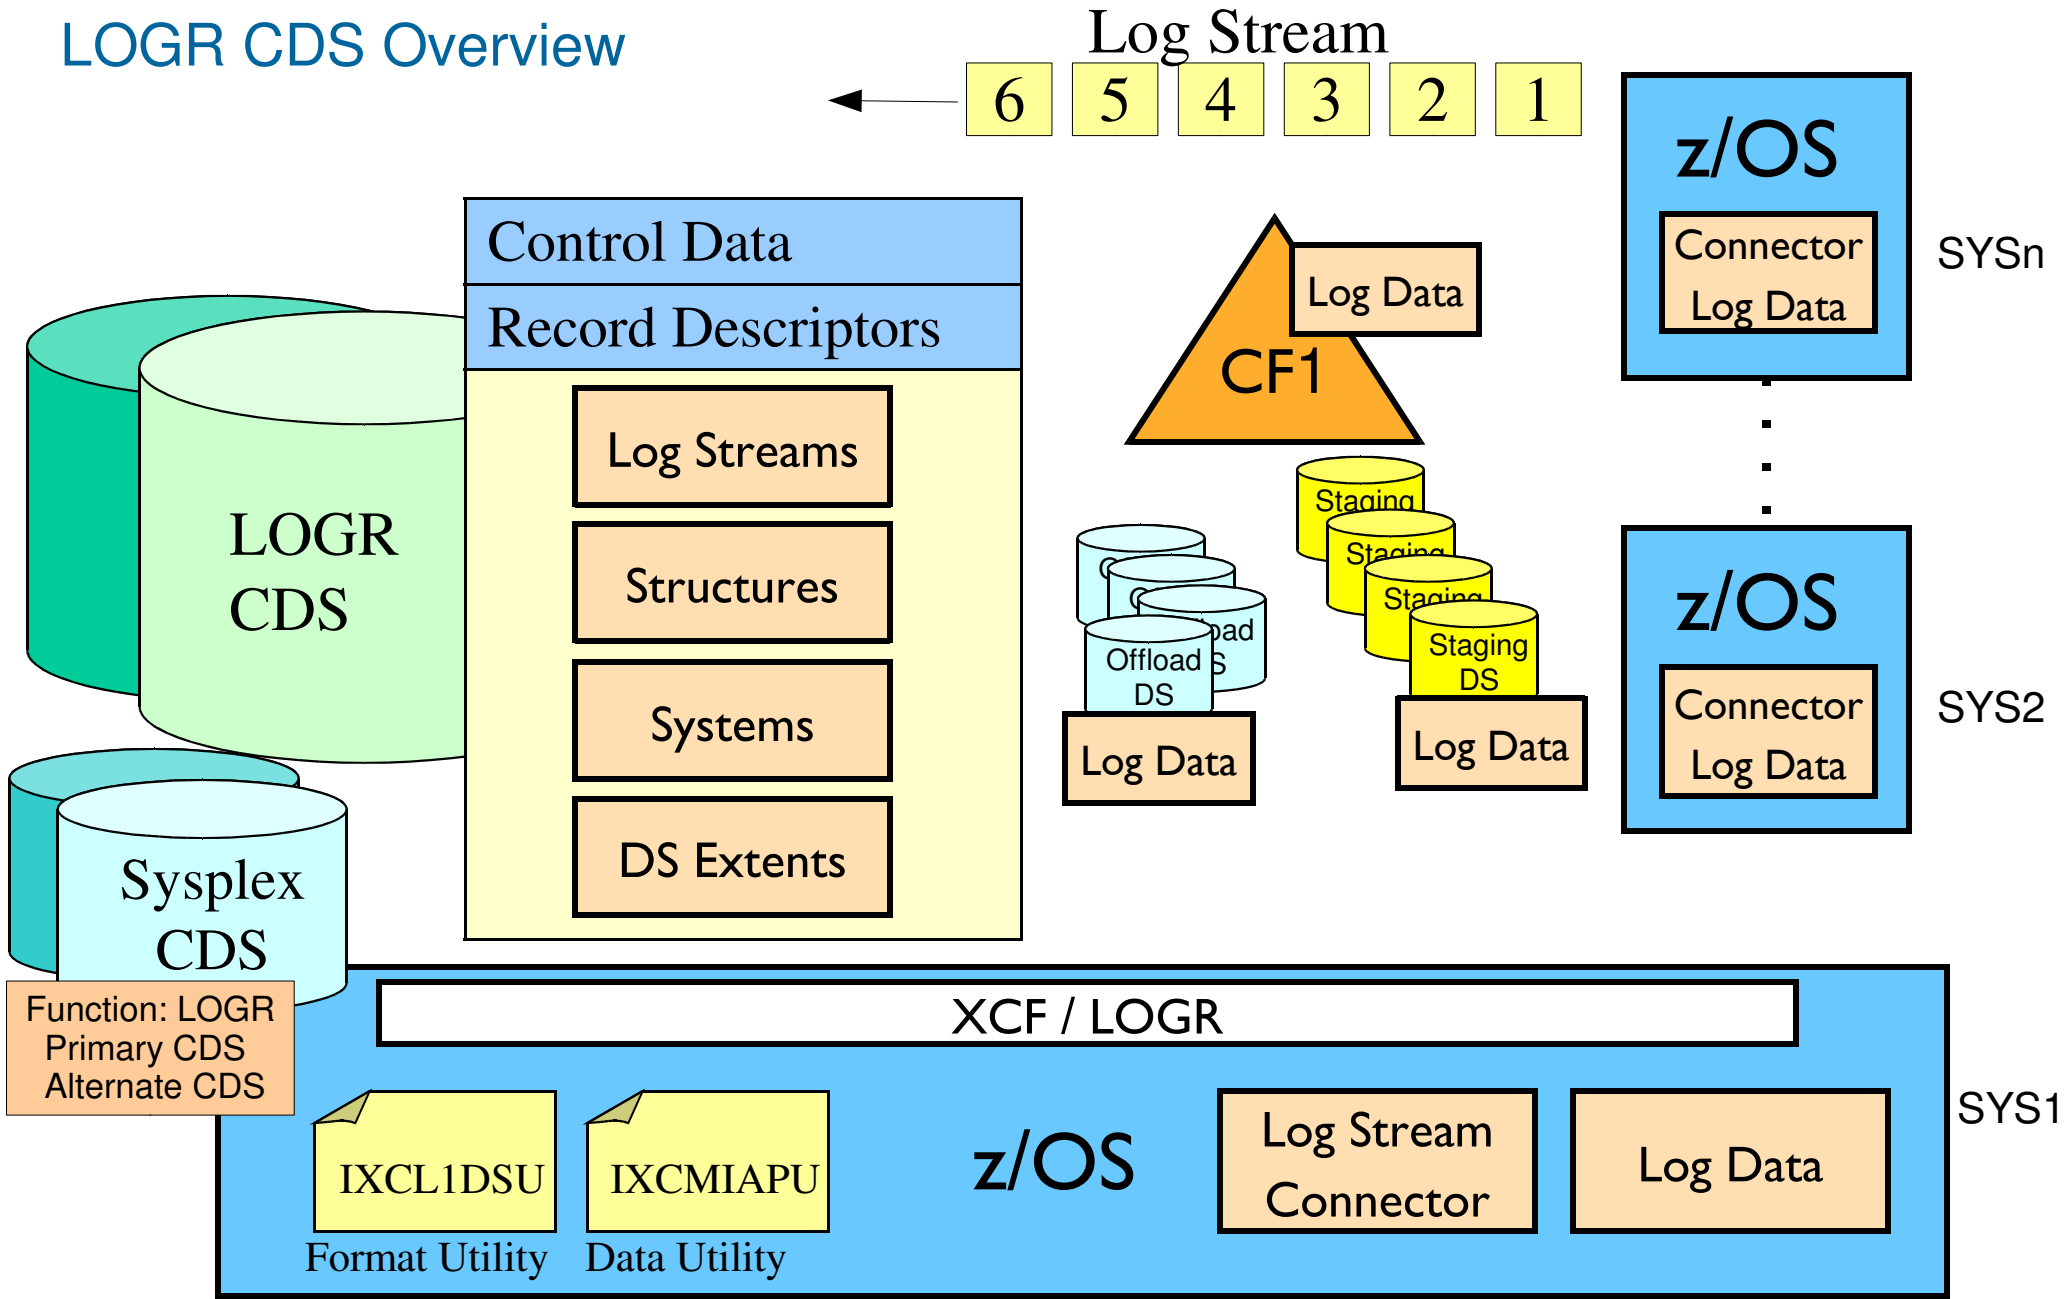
LOGR CDS Overview

Log Stream

6 5 4 3 2 1

z/OS
Connector
Log Data

SYSn

Control Data
Record Descriptors

Log Streams
Structures
Systems
DS Extents

LOGR CDS

Log Data
CF1

Staging
Staging
Staging
Staging DS

Offload DS

Log Data

Log Data

z/OS
Connector
Log Data

SYS2

Sysplex CDS

Function: LOGR
Primary CDS
Alternate CDS

XCF / LOGR

IXCL1DSU
Format Utility

IXCMIAPU
Data Utility

z/OS

Log Stream Connector

Log Data

SYS1